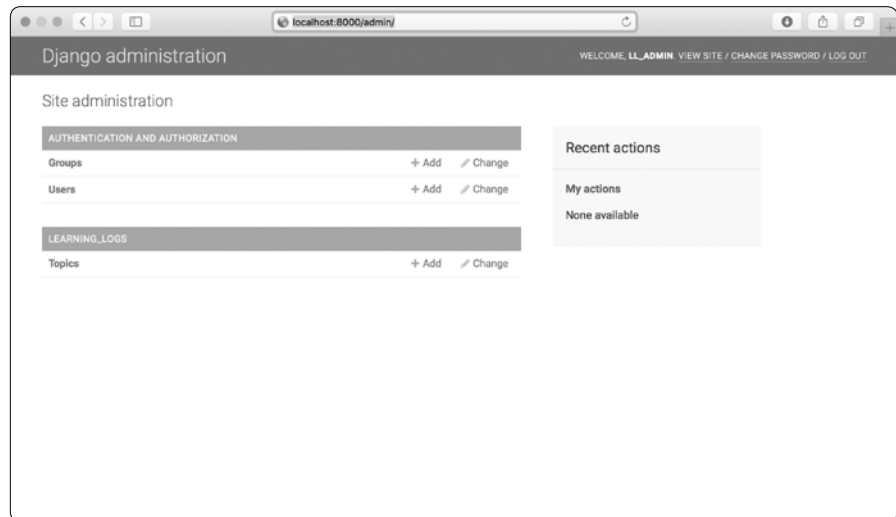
localhost:8000/admin/

Django administration

WELCOME, LL_ADMIN. VIEW SITE / CHANGE PASSWORD / LOG OUT

Site administration

AUTHENTICATION AND AUTHORIZATION

Groups + Add Change

Users + Add Change

LEARNING_LOGS

Topics + Add Change

Recent actions

My actions

None available